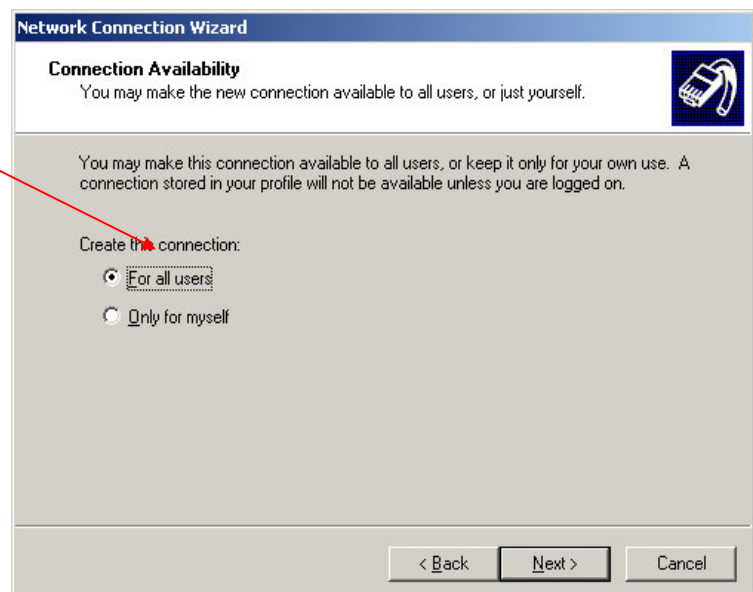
Network Connection Wizard

Connection Availability
You may make the new connection available to all users, or just yourself.

You may make this connection available to all users, or keep it only for your own use. A connection stored in your profile will not be available unless you are logged on.

Create this connection:

For all users

Only for myself

< Back

Next >

Cancel